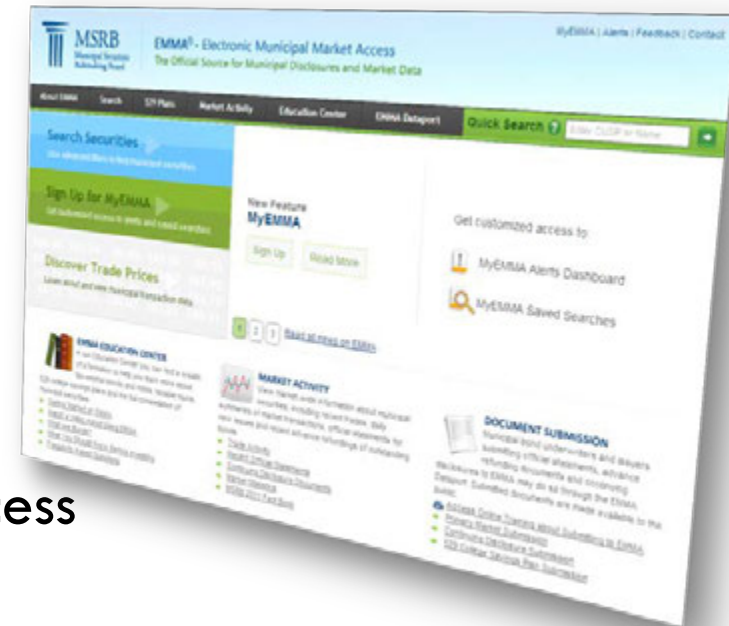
MSRB Municipal Securities Rulemaking Board

EMMA® - Electronic Municipal Market Access
The Official Source for Municipal Disclosures and Market Data

MyEMMA | Alerts | Feedback | Contact

About EMMA | Search | 529 Plans | Market Activity | Education Center | EMMA Dataport

Quick Search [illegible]

Enter CUSIP or Name

Search Securities
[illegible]

Sign Up for MyEMMA
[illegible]

Discover Trade Prices
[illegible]

New Feature
MyEMMA

Sign Up | Read More

Get customized access to:

MyEMMA Alerts Dashboard

MyEMMA Saved Searches

1 2 3 Read all news on EMMA

EMMA EDUCATION CENTER
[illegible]

MARKET ACTIVITY
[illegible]

DOCUMENT SUBMISSION
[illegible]

ess